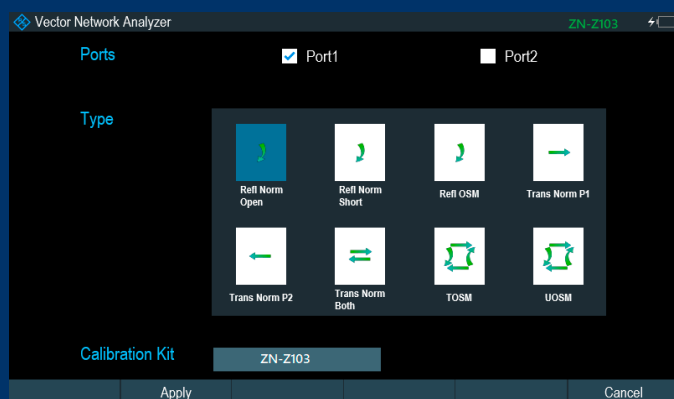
Vector Network Analyzer

ZN-Z103

Ports

Port1

Port2

Type

Refl Norm Open

Refl Norm Short

Refl OSM

Trans Norm P1

Trans Norm P2

Trans Norm Both

TOSM

UOSM

Calibration Kit

ZN-Z103

Apply

Cancel